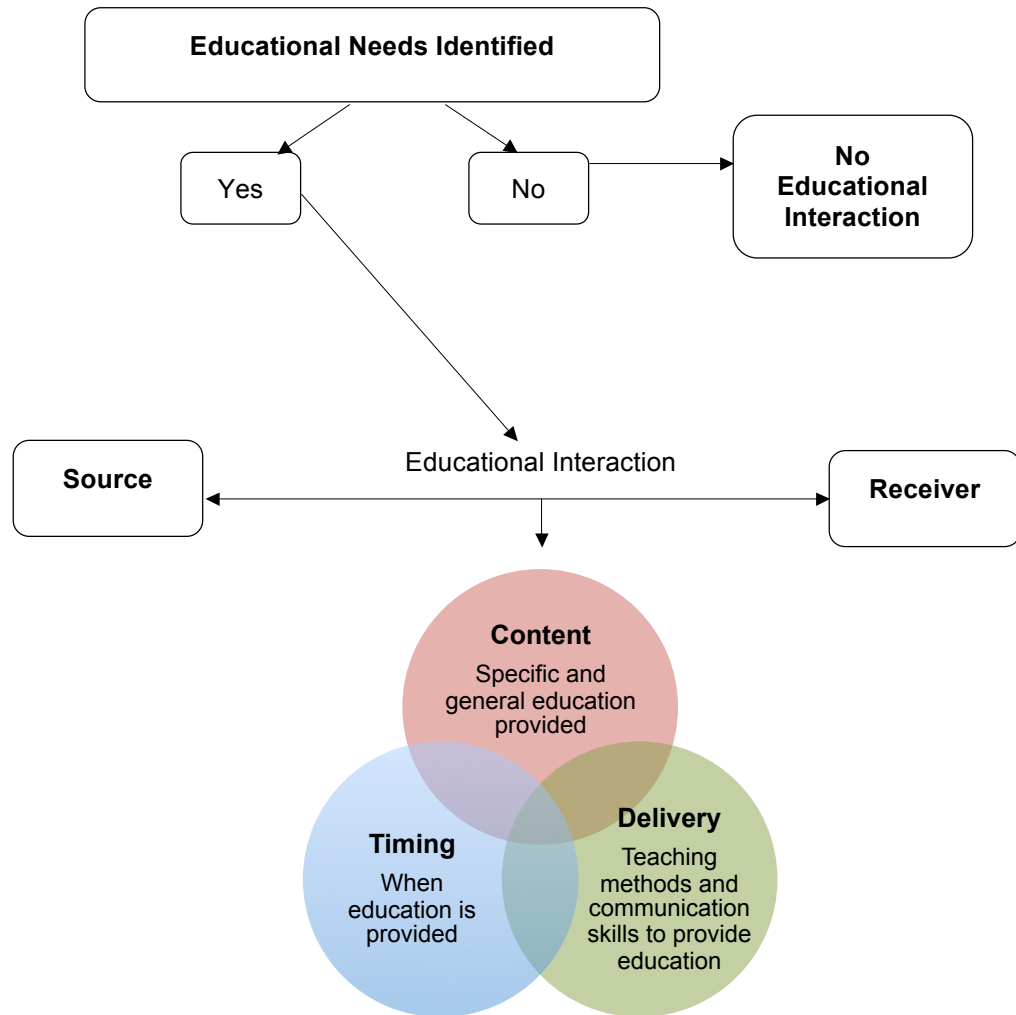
Educational Needs Identified

Yes

No

No Educational Interaction

Source

Educational Interaction

Receiver

Content

Specific and general education provided

Timing

When education is provided

Delivery

Teaching methods and communication skills to provide education